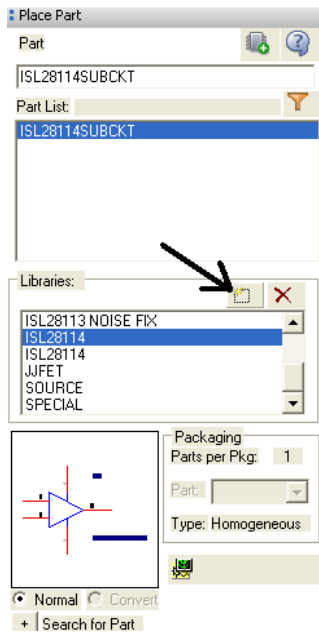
Place Part

Part

ISL28114SUBCKT

Part List:

ISL28114SUBCKT

Libraries:

ISL28113 NOISE FIX
ISL28114
ISL28114
JJFET
SOURCE
SPECIAL

Packaging

Parts per Pkg: 1

Part:

Type: Homogeneous

Normal Convert

+ Search for Part